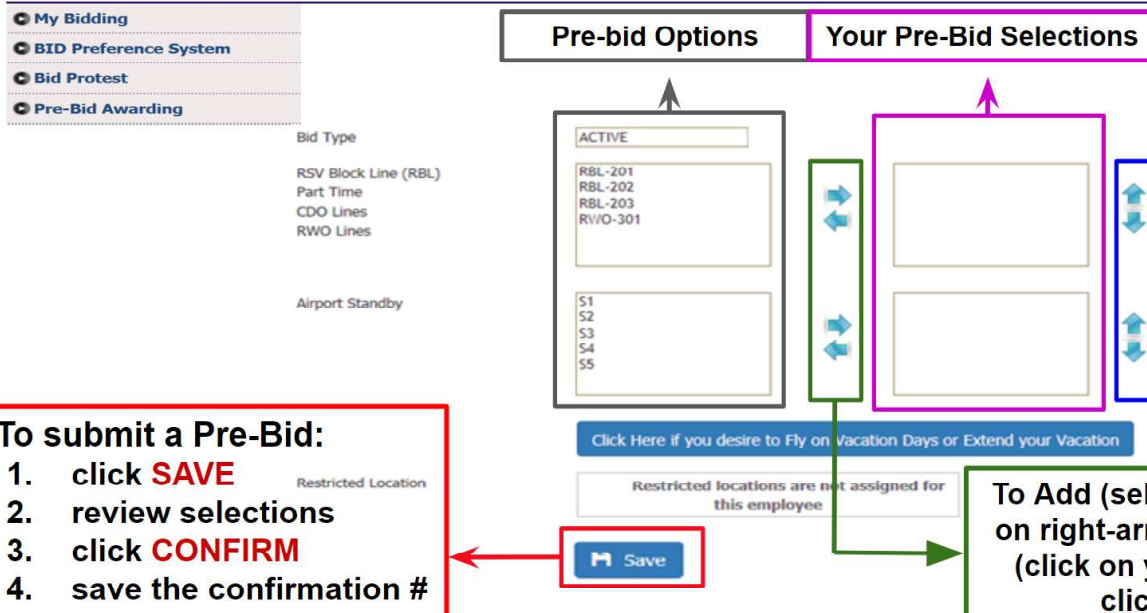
My Bidding
BID Preference System
Bid Protest
Pre-Bid Awarding

Pre-bid Options

Your Pre-Bid Selections

Bid Type
ACTIVE

RSV Block Line (RBL)
Part Time
CDO Lines
RWO Lines

RBL-201
RBL-202
RBL-203
RWO-301

Airport Standby

S1
S2
S3
S4
S5

To submit a Pre-Bid:
1. click SAVE
2. review selections
3. click CONFIRM
4. save the confirmation #

Click Here if you desire to Fly on Vacation Days or Extend your Vacation

Restricted Location

Restricted locations are not assigned for this employee

Save

To Add (sel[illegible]
on right-ar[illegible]
(click on y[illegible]
clic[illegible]